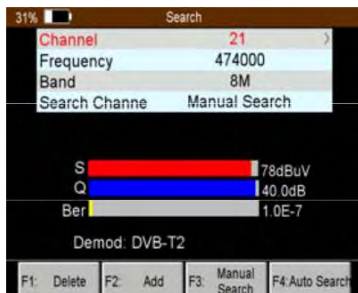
31%

Search

| Channel | 21 |
|---|---|
| Frequency | 474000 |
| Band | 8M |
| Search Channe | Manual Search |

S 78dBuV
Q 40.0dB
Ber 1.0E-7

Demod: DVB-T2

F1: Delete F2: Add F3: Manual Search F4:Auto Search